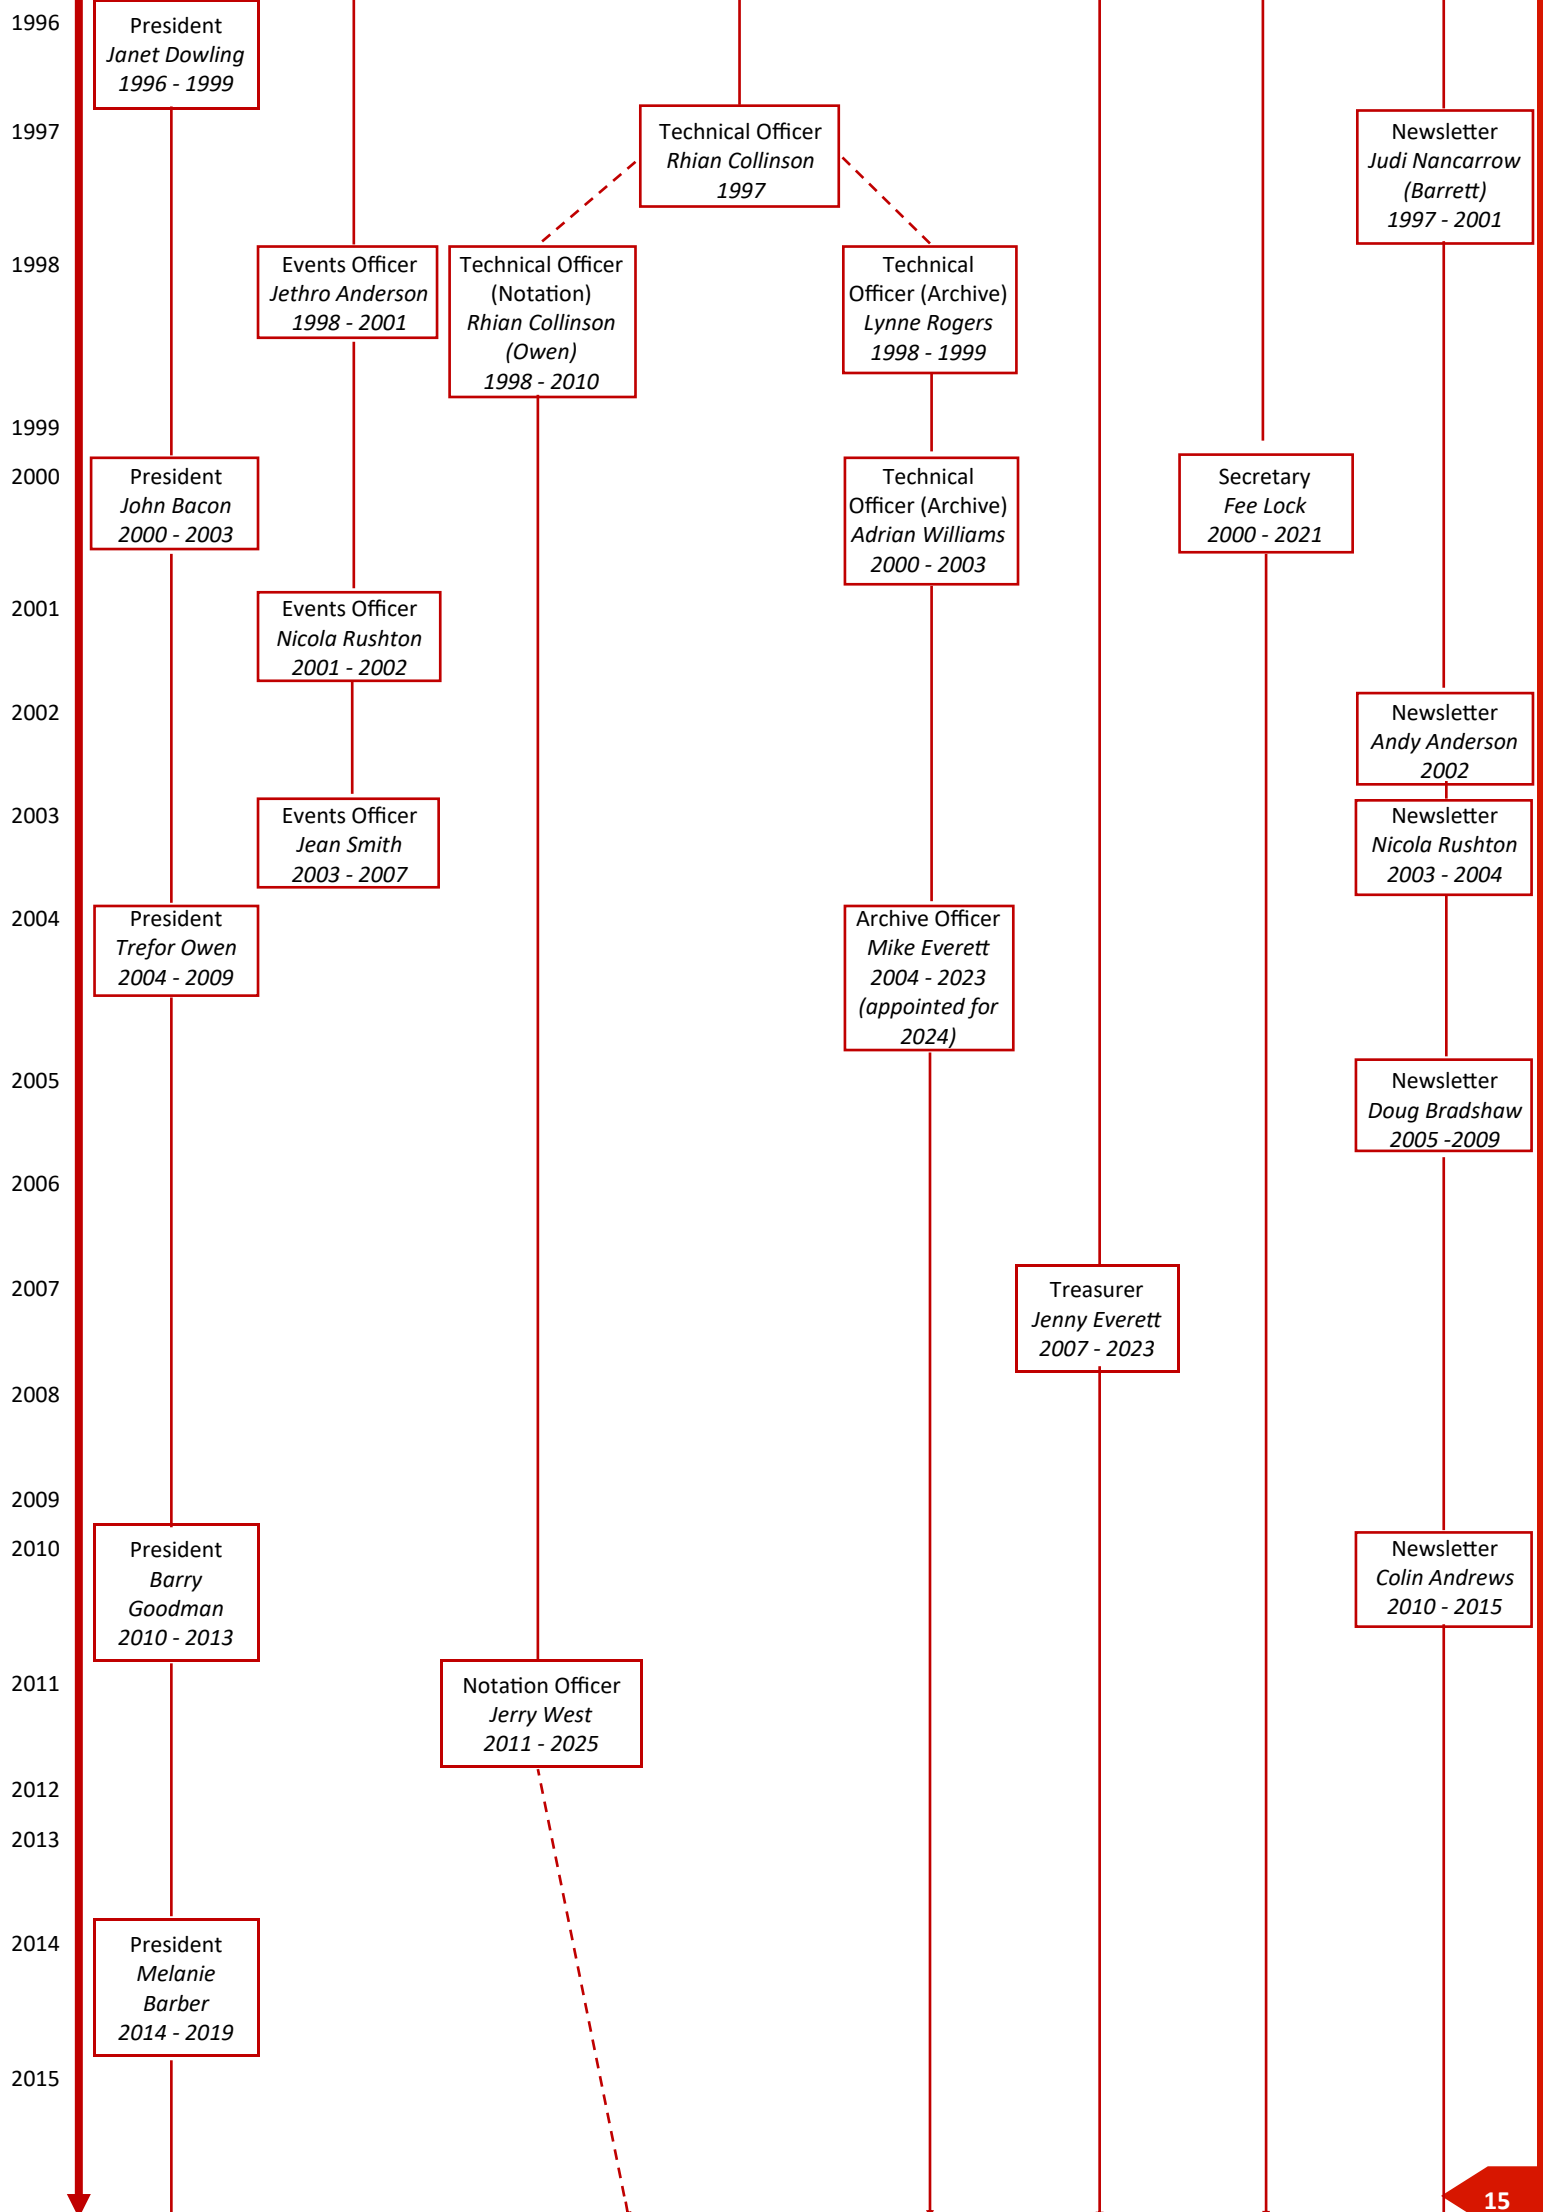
1996

President
*Janet Dowling*
*1996 - 1999*

1997

Technical Officer
*Rhian Collinson*
*1997*

Newsletter
*Judi Nancarrow*
*(Barrett)*
*1997 - 2001*

1998

Events Officer
*Jethro Anderson*
*1998 - 2001*

Technical Officer
(Notation)
*Rhian Collinson*
*(Owen)*
*1998 - 2010*

Technical
Officer (Archive)
*Lynne Rogers*
*1998 - 1999*

1999

2000

President
*John Bacon*
*2000 - 2003*

Technical
Officer (Archive)
*Adrian Williams*
*2000 - 2003*

Secretary
*Fee Lock*
*2000 - 2021*

2001

Events Officer
*Nicola Rushton*
*2001 - 2002*

2002

Newsletter
*Andy Anderson*
*2002*

2003

Events Officer
*Jean Smith*
*2003 - 2007*

Newsletter
*Nicola Rushton*
*2003 - 2004*

2004

President
*Trefor Owen*
*2004 - 2009*

Archive Officer
*Mike Everett*
*2004 - 2023*
*(appointed for*
*2024)*

2005

Newsletter
*Doug Bradshaw*
*2005 -2009*

2006

2007

Treasurer
*Jenny Everett*
*2007 - 2023*

2008

2009

2010

President
*Barry*
*Goodman*
*2010 - 2013*

Newsletter
*Colin Andrews*
*2010 - 2015*

2011

Notation Officer
*Jerry West*
*2011 - 2025*

2012

2013

2014

President
*Melanie*
*Barber*
*2014 - 2019*

2015

15